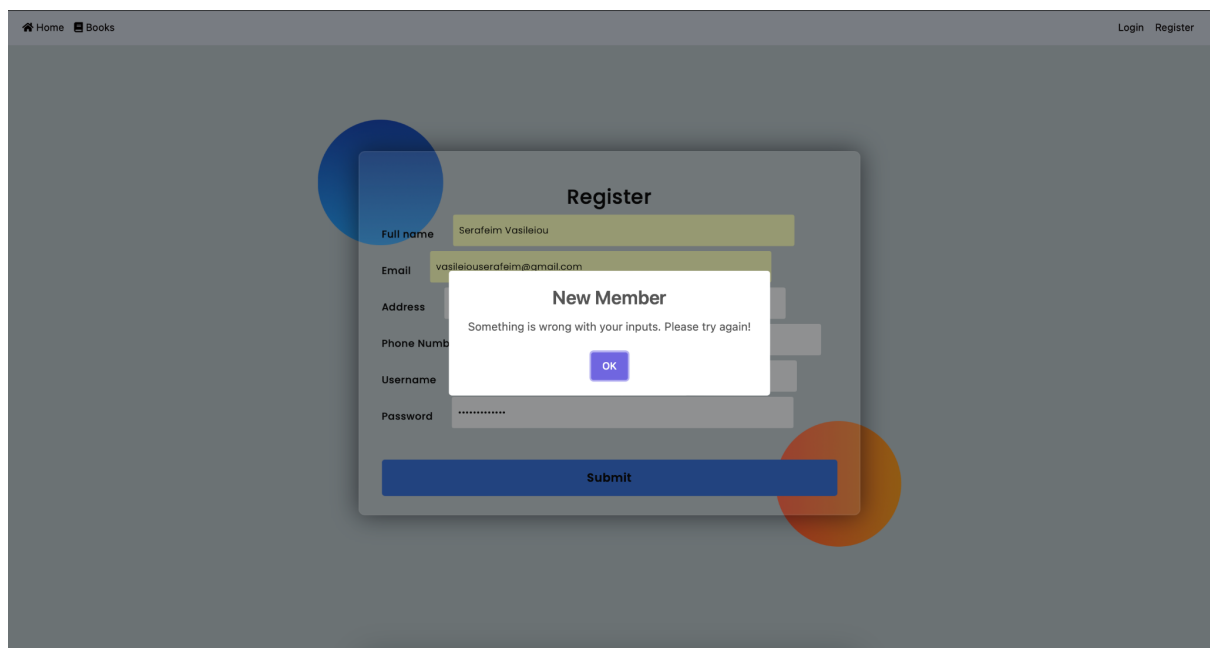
Home Books

Login Register

Register

Full name Serafeim Vasileiou

Email vasileiouserafeim@gmail.com

Address

Phone Numb

Username

Password •••••••••••••

New Member

Something is wrong with your inputs. Please try again!

OK

Submit